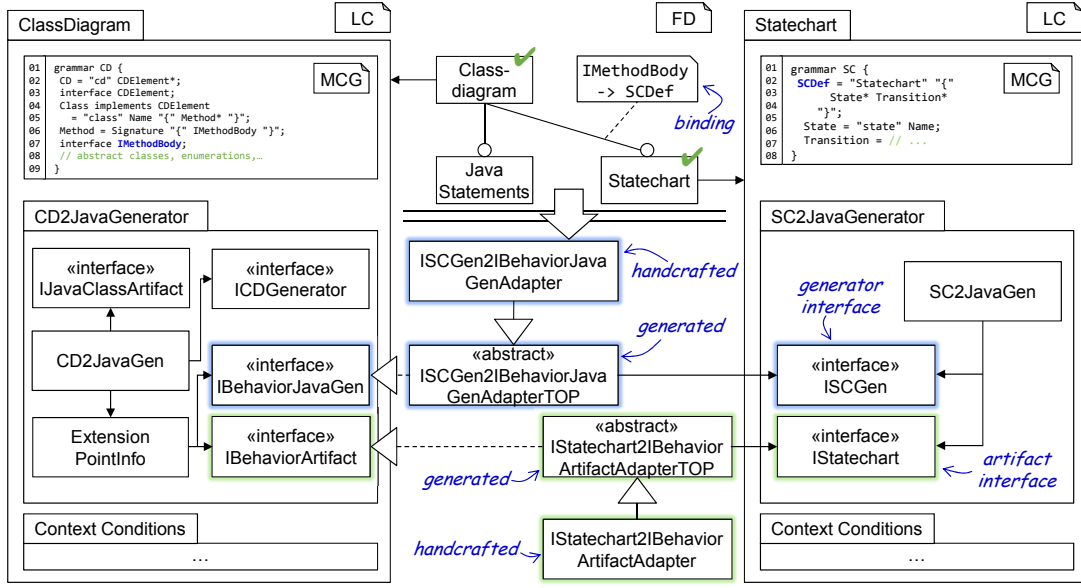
ClassDiagram

LC

01 grammar CD {
02 CD = "cd" CDElement*;
03 interface CDElement;
04 Class implements CDElement
05 = "class" Name "{" Method* "}";
06 Method = Signature "{" IMethodBody "}";
07 interface IMethodBody;
08 // abstract classes, enumerations,…
09 }

MCG

FD

Class-diagram

IMethodBody -> SCDef

binding

Java Statements

Statechart

Statechart

LC

01 grammar SC {
02 SCDef = "Statechart" "{"
03 State* Transition*
04 "}";
05 State = "state" Name;
06 Transition = // ...
07 }

MCG

CD2JavaGenerator

«interface» IJavaClassArtifact

«interface» ICDGenerator

CD2JavaGen

«interface» IBehaviorJavaGen

Extension PointInfo

«interface» IBehaviorArtifact

ISCGen2IBehaviorJavaGenAdapter

handcrafted

generated

«abstract» ISCGen2IBehaviorJavaGenAdapterTOP

«abstract» IStatechart2IBehaviorArtifactAdapterTOP

generated

handcrafted

IStatechart2IBehaviorArtifactAdapter

SC2JavaGenerator

generator interface

SC2JavaGen

«interface» ISCGen

«interface» IStatechart

artifact interface

Context Conditions

…

Context Conditions

…